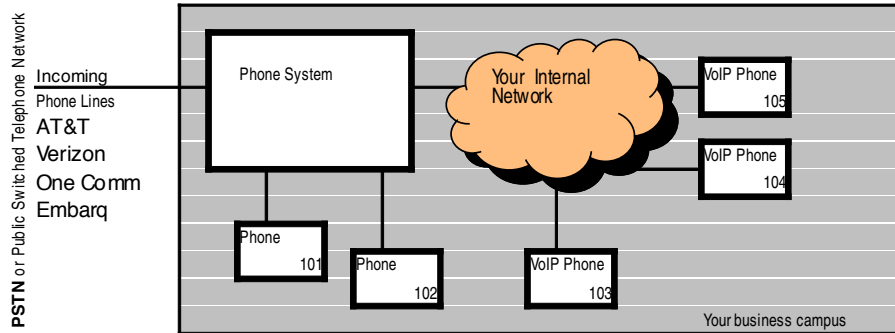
PSTN or Public Switched Telephone Network

Incoming
Phone Lines
AT&T
Verizon
One Comm
Embarq

Phone System

Your Internal Network

VoIP Phone
105

VoIP Phone
104

Phone
101

Phone
102

VoIP Phone
103

Your business campus